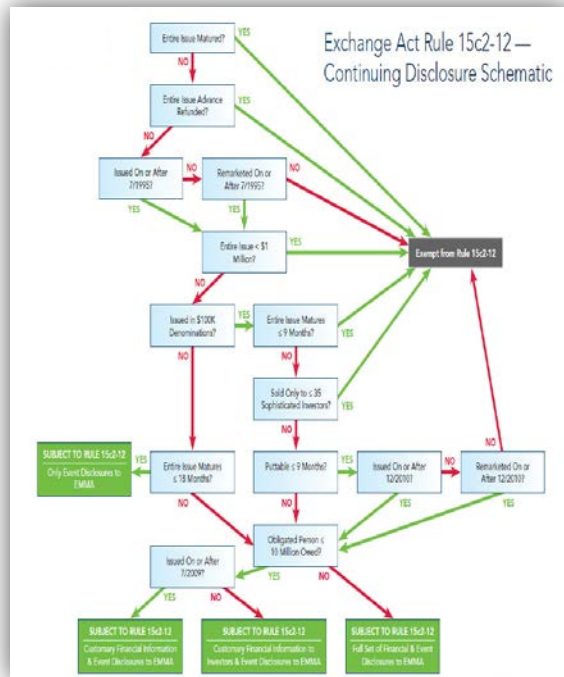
Exchange Act Rule 15c2-12 — Continuing Disclosure Schematic

Entire Issue Matured?

YES

NO

Entire Issue Advance Refunded?

YES

NO

Issued On or After 7/1995?

NO

Remarketed On or After 7/1995?

NO

YES

YES

Entire Issue < $1 Million?

YES

Exempt from Rule 15c2-12

NO

Issued in $100K Denominations?

YES

Entire Issue Matures ≤ 9 Months?

YES

NO

Sold Only to ≤ 35 Sophisticated Investors?

YES

NO

SUBJECT TO RULE 15c2-12
Only Event Disclosures to EMMA

YES

Entire Issue Matures ≤ 18 Months?

Puttable ≤ 9 Months?

YES

Issued On or After 12/2010?

NO

Remarketed On or After 12/2010?

NO

NO

YES

YES

NO

Obligated Person < 10 Million Owed?

Issued On or After 7/2009?

YES

NO

YES

NO

SUBJECT TO RULE 15c2-12
Customary Financial Information & Event Disclosures to EMMA

SUBJECT TO RULE 15c2-12
Customary Financial Information to Investors & Event Disclosures to EMMA

SUBJECT TO RULE 15c2-12
Full Set of Financial & Event Disclosures to EMMA